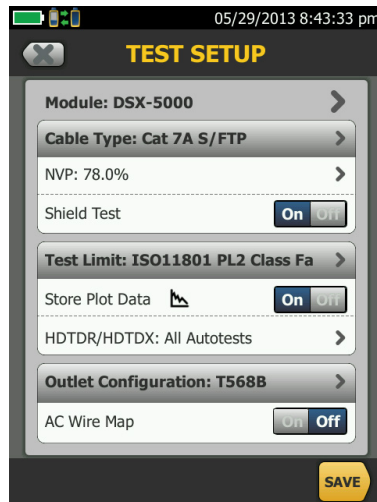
05/29/2013 8:43:33 pm

TEST SETUP

Module: DSX-5000

Cable Type: Cat 7A S/FTP

NVP: 78.0%

Shield Test On Off

Test Limit: ISO11801 PL2 Class Fa

Store Plot Data On Off

HDTDR/HDTDX: All Autotests

Outlet Configuration: T568B

AC Wire Map On Off

SAVE